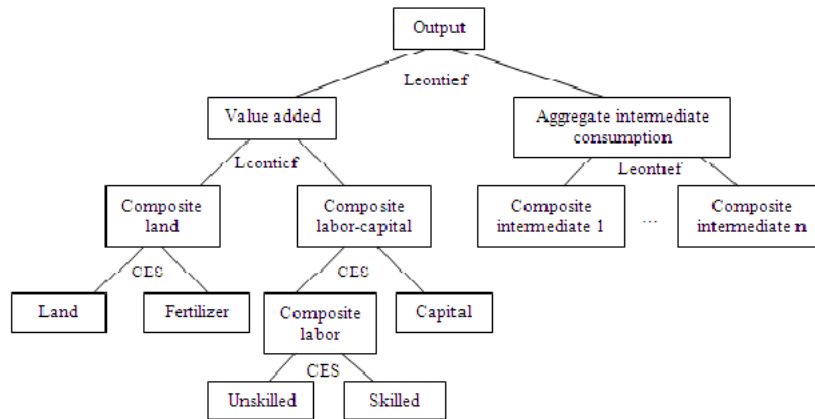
Output

Leontief

Value added

Aggregate intermediate consumption

Leontief

Leontief

Composite land

Composite labor-capital

Composite intermediate 1

...

Composite intermediate n

CES

CES

Land

Fertilizer

Composite labor

Capital

CES

Unskilled

Skilled